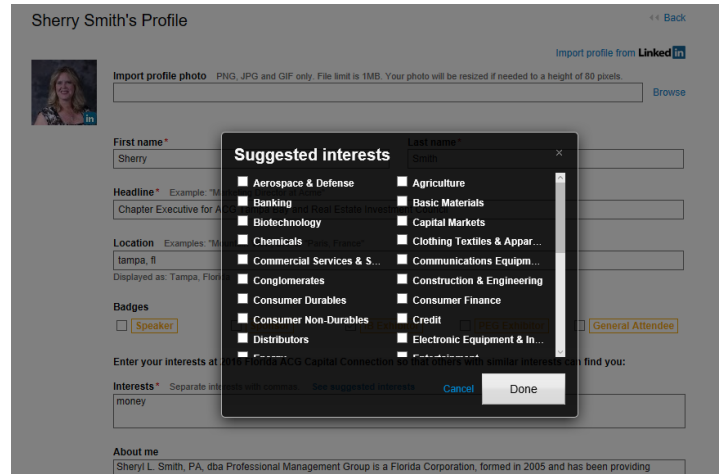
Sherry Smith's Profile

<< Back

Import profile from LinkedIn

Import profile photo PNG, JPG and GIF only. File limit is 1MB. Your photo will be resized if needed to a height of 80 pixels.

Browse

First name*
Sherry

Last name*
Smith

Headline* Example: "M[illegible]
Chapter Executive for AC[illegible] Real Estate Invest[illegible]

Location Examples: "M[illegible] Paris, France"
tampa, fl
Displayed as: Tampa, Florida

Badges
Speaker
General Attendee

Enter your interests at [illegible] Florida ACG Capital Connection so that others with similar interests can find you:

Interests* Separate interests with commas. See suggested interests
money

About me
Sheryl L. Smith, PA, dba Professional Management Group is a Florida Corporation, formed in 2005 and has been providing

Suggested interests
×
Aerospace & Defense
Agriculture
Banking
Basic Materials
Biotechnology
Capital Markets
Chemicals
Clothing Textiles & Appar...
Commercial Services & S...
Communications Equipm...
Conglomerates
Construction & Engineering
Consumer Durables
Consumer Finance
Consumer Non-Durables
Credit
Distributors
Electronic Equipment & In...
Energy
Entertainment

Cancel
Done